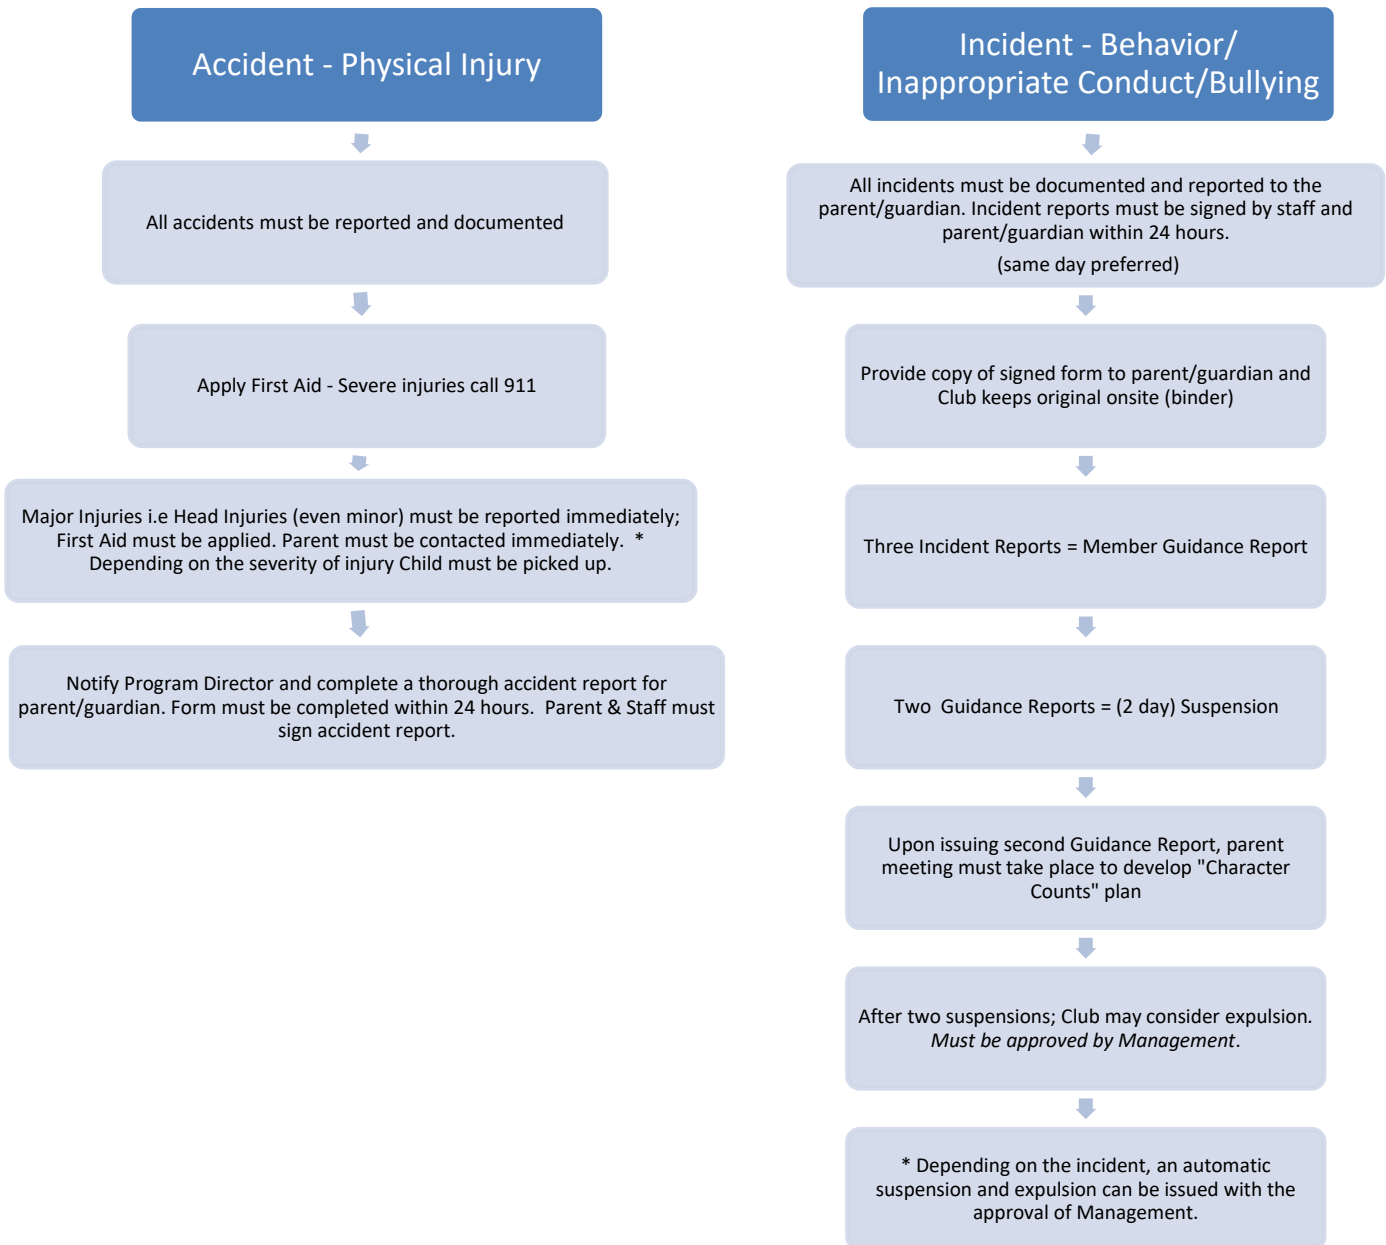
Accident - Physical Injury

All accidents must be reported and documented

Apply First Aid - Severe injuries call 911

Major Injuries i.e Head Injuries (even minor) must be reported immediately; First Aid must be applied. Parent must be contacted immediately. * Depending on the severity of injury Child must be picked up.

Notify Program Director and complete a thorough accident report for parent/guardian. Form must be completed within 24 hours. Parent & Staff must sign accident report.

Incident - Behavior/ Inappropriate Conduct/Bullying

All incidents must be documented and reported to the parent/guardian. Incident reports must be signed by staff and parent/guardian within 24 hours.

(same day preferred)

Provide copy of signed form to parent/guardian and Club keeps original onsite (binder)

Three Incident Reports = Member Guidance Report

Two Guidance Reports = (2 day) Suspension

Upon issuing second Guidance Report, parent meeting must take place to develop "Character Counts" plan

After two suspensions; Club may consider expulsion. *Must be approved by Management*.

* Depending on the incident, an automatic suspension and expulsion can be issued with the approval of Management.